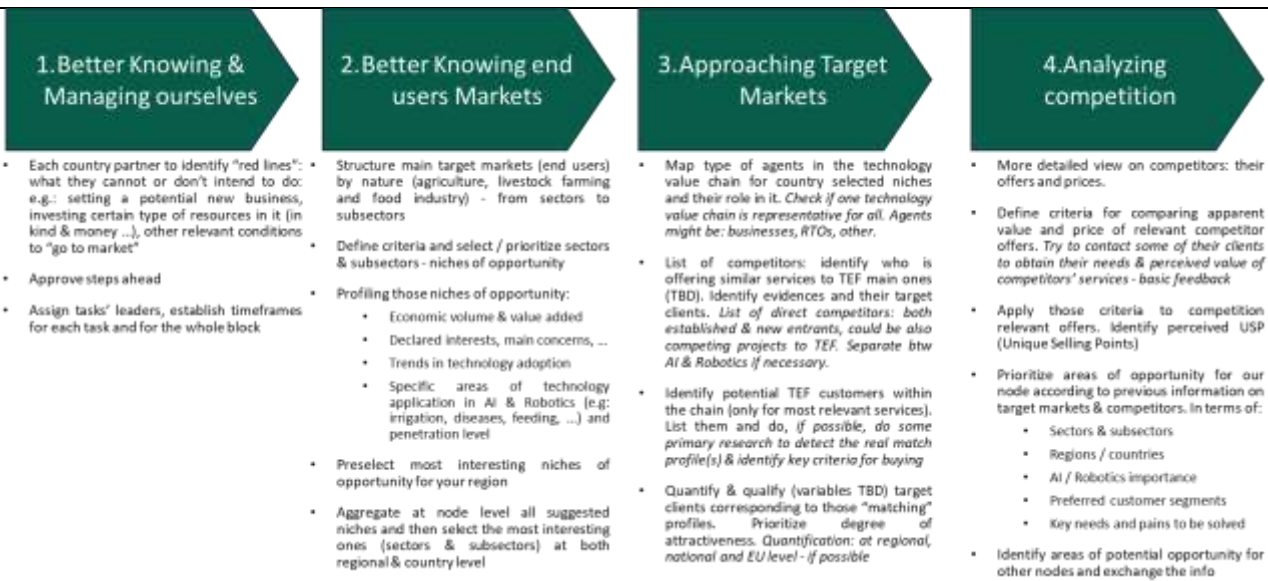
1. Better Knowing & Managing ourselves

- Each country partner to identify "red lines": what they cannot or don't intend to do: e.g.: setting a potential new business, investing certain type of resources in it (in kind & money ...), other relevant conditions to "go to market"
- Approve steps ahead
- Assign tasks' leaders, establish timeframes for each task and for the whole block

2. Better Knowing end users Markets

- Structure main target markets (end users) by nature (agriculture, livestock farming and food industry) - from sectors to subsectors
- Define criteria and select / prioritize sectors & subsectors - niches of opportunity
- Profiling those niches of opportunity:
  - Economic volume & value added
  - Declared interests, main concerns, ...
  - Trends in technology adoption
  - Specific areas of technology application in AI & Robotics (e.g: irrigation, diseases, feeding, ...) and penetration level
- Preselect most interesting niches of opportunity for your region
- Aggregate at node level all suggested niches and then select the most interesting ones (sectors & subsectors) at both regional & country level

3. Approaching Target Markets

- Map type of agents in the technology value chain for country selected niches and their role in it. Check if one technology value chain is representative for all. Agents might be: businesses, RTOs, other.
- List of competitors: identify who is offering similar services to TEF main ones (TBD). Identify evidences and their target clients. List of direct competitors: both established & new entrants, could be also competing projects to TEF. Separate btw AI & Robotics if necessary.
- Identify potential TEF customers within the chain (only for most relevant services). List them and do, if possible, do some primary research to detect the real match profile(s) & identify key criteria for buying
- Quantify & qualify (variables TBD) target clients corresponding to those "matching" profiles. Prioritize degree of attractiveness. Quantification: at regional, national and EU level - if possible

4. Analyzing competition

- More detailed view on competitors: their offers and prices.
- Define criteria for comparing apparent value and price of relevant competitor offers. Try to contact some of their clients to obtain their needs & perceived value of competitors' services - basic feedback
- Apply those criteria to competition relevant offers. Identify perceived USP (Unique Selling Points)
- Prioritize areas of opportunity for our node according to previous information on target markets & competitors. In terms of:
  - Sectors & subsectors
  - Regions / countries
  - AI / Robotics importance
  - Preferred customer segments
  - Key needs and pains to be solved
- Identify areas of potential opportunity for other nodes and exchange the info